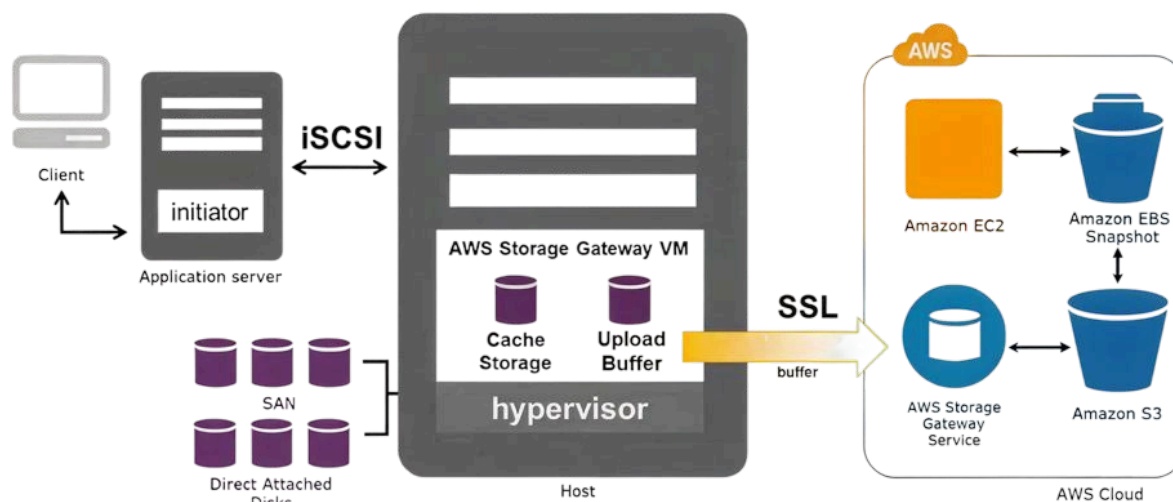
Client

initiator

Application server

iSCSI

AWS Storage Gateway VM

Cache Storage

Upload Buffer

hypervisor

Host

SAN

Direct Attached Disks

SSL

buffer

AWS

Amazon EC2

Amazon EBS Snapshot

AWS Storage Gateway Service

Amazon S3

AWS Cloud